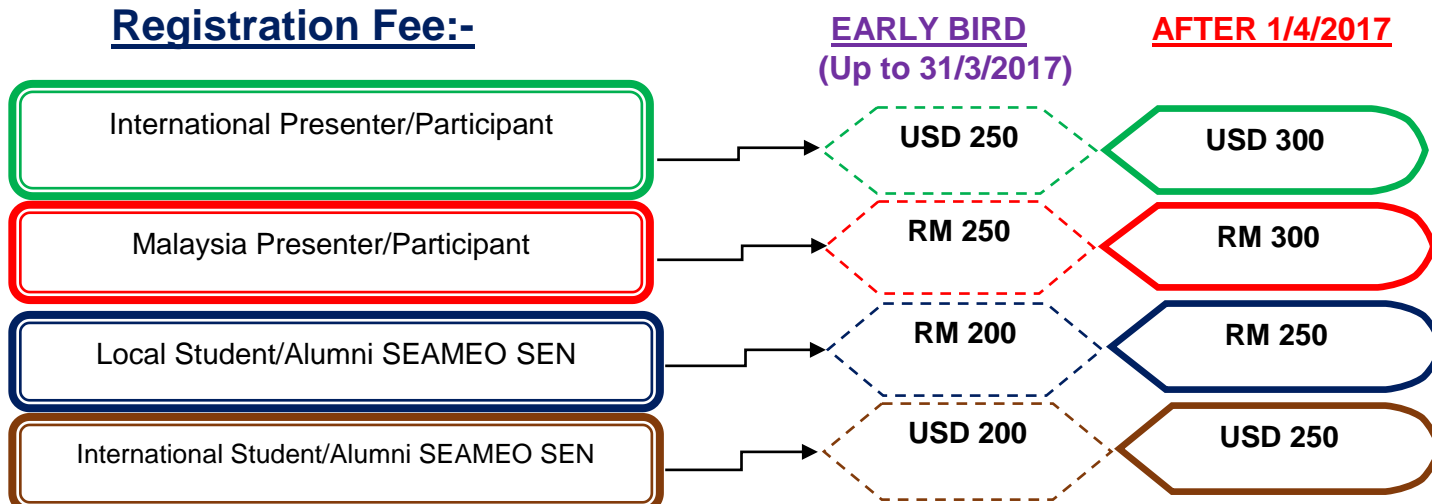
Registration Fee:-

EARLY BIRD (Up to 31/3/2017)

AFTER 1/4/2017

| | EARLY BIRD (Up to 31/3/2017) | AFTER 1/4/2017 |
|---|---|---|
| International Presenter/Participant | USD 250 | USD 300 |
| Malaysia Presenter/Participant | RM 250 | RM 300 |
| Local Student/Alumni SEAMEO SEN | RM 200 | RM 250 |
| International Student/Alumni SEAMEO SEN | USD 200 | USD 250 |